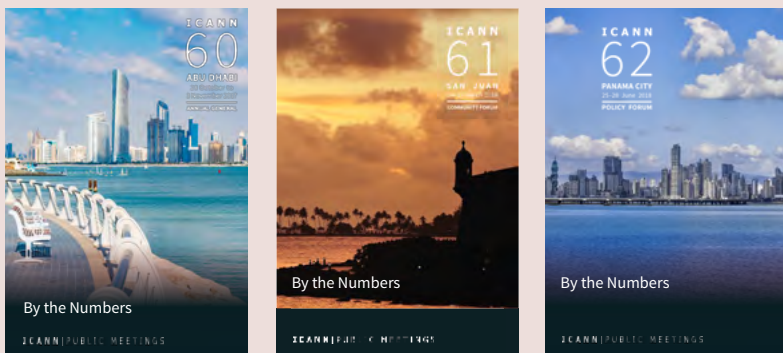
ICANN
60
ABU DHABI
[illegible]
ANNUAL GENERAL

By the Numbers

ICANN | PUBLIC MEETINGS

ICANN
61
SAN JUAN
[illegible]
COMMUNITY FORUM

By the Numbers

ICANN | PUBLIC MEETINGS

ICANN
62
PANAMA CITY
25–28 June 2018
POLICY FORUM

By the Numbers

ICANN | PUBLIC MEETINGS